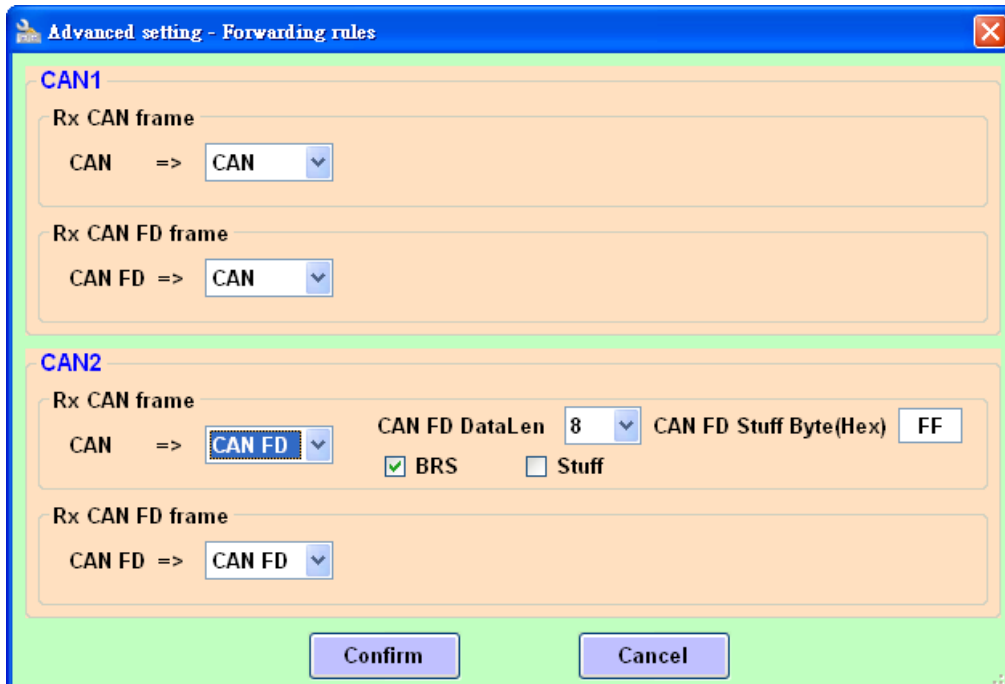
Advanced setting - Forwarding rules

CAN1

Rx CAN frame

CAN => CAN

Rx CAN FD frame

CAN FD => CAN

CAN2

Rx CAN frame

CAN => CAN FD

CAN FD DataLen 8

CAN FD Stuff Byte(Hex) FF

BRS

Stuff

Rx CAN FD frame

CAN FD => CAN FD

Confirm

Cancel